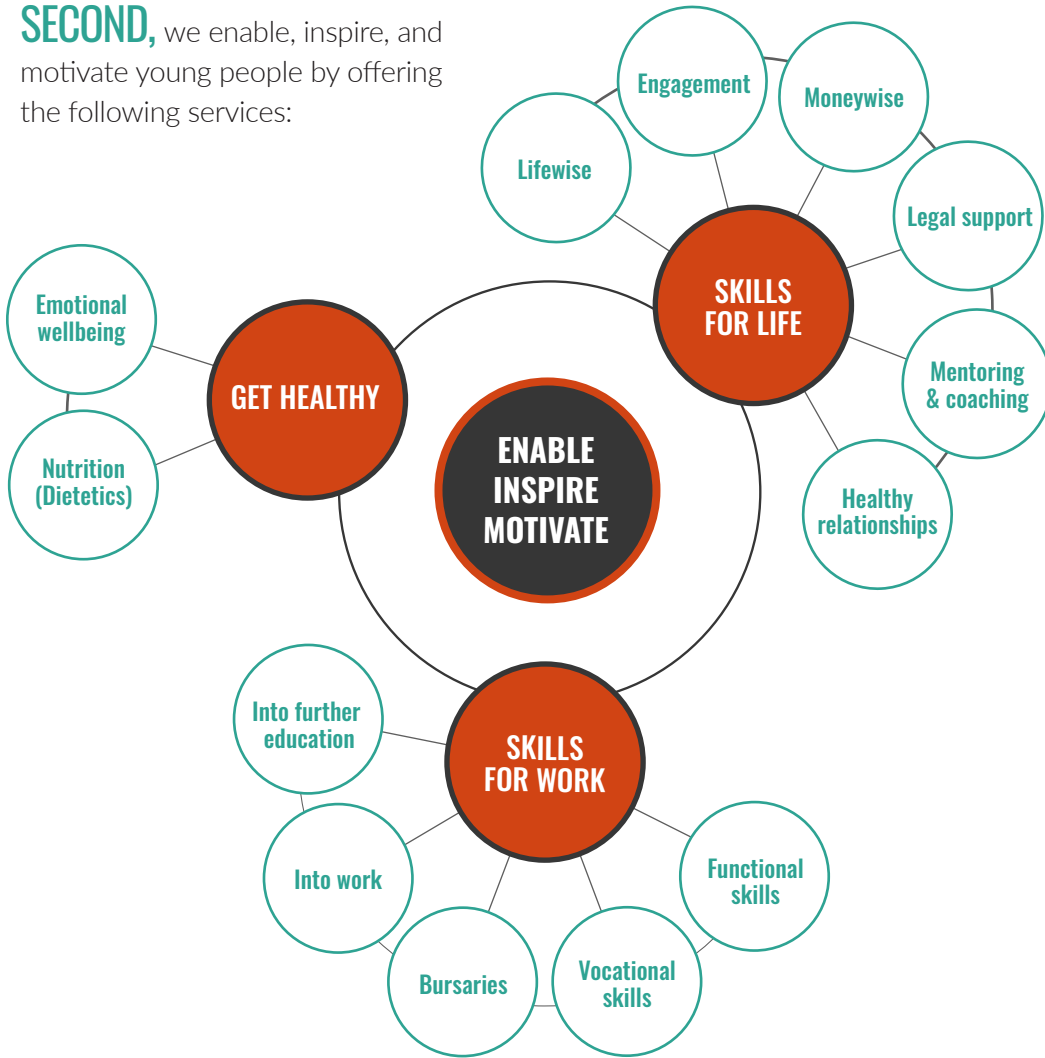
SECOND, we enable, inspire, and motivate young people by offering the following services:

Engagement

Moneywise

Lifewise

Legal support

SKILLS FOR LIFE

Mentoring & coaching

Healthy relationships

Emotional wellbeing

GET HEALTHY

Nutrition (Dietetics)

ENABLE INSPIRE MOTIVATE

Into further education

SKILLS FOR WORK

Into work

Functional skills

Bursaries

Vocational skills